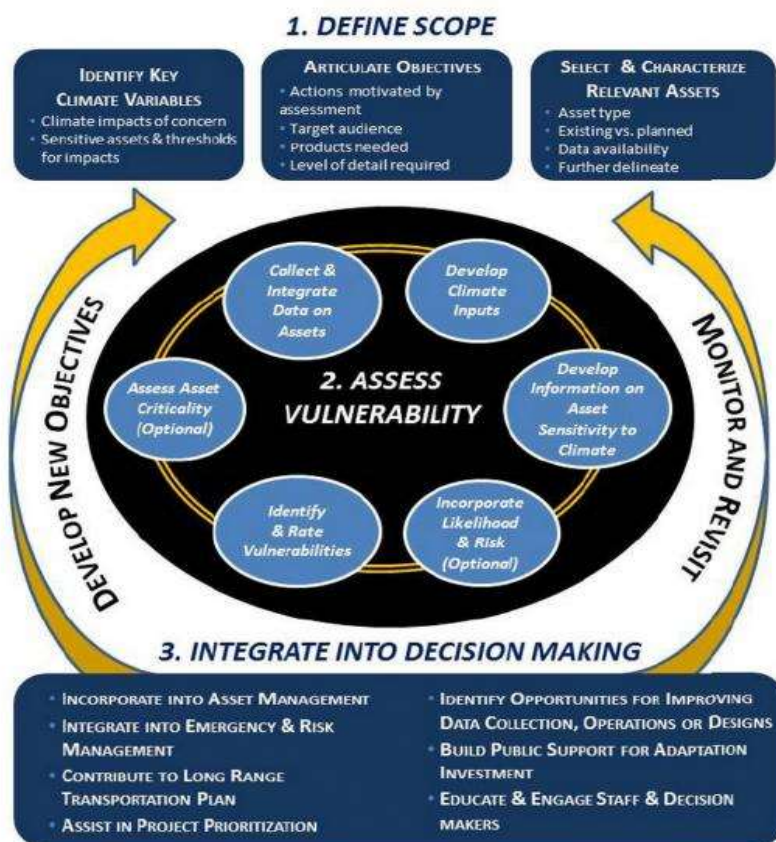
1. DEFINE SCOPE

IDENTIFY KEY CLIMATE VARIABLES
- Climate impacts of concern
- Sensitive assets & thresholds for impacts

ARTICULATE OBJECTIVES
- Actions motivated by assessment
- Target audience
- Products needed
- Level of detail required

SELECT & CHARACTERIZE RELEVANT ASSETS
- Asset type
- Existing vs. planned
- Data availability
- Further delineate

DEVELOP NEW OBJECTIVES

MONITOR AND REVISIT

Collect & Integrate Data on Assets

Develop Climate Inputs

Assess Asset Criticality (Optional)

2. ASSESS VULNERABILITY

Develop Information on Asset Sensitivity to Climate

Identify & Rate Vulnerabilities

Incorporate Likelihood & Risk (Optional)

3. INTEGRATE INTO DECISION MAKING

- INCORPORATE INTO ASSET MANAGEMENT
- INTEGRATE INTO EMERGENCY & RISK MANAGEMENT
- CONTRIBUTE TO LONG RANGE TRANSPORTATION PLAN
- ASSIST IN PROJECT PRIORITIZATION

- IDENTIFY OPPORTUNITIES FOR IMPROVING DATA COLLECTION, OPERATIONS OR DESIGNS
- BUILD PUBLIC SUPPORT FOR ADAPTATION INVESTMENT
- EDUCATE & ENGAGE STAFF & DECISION MAKERS